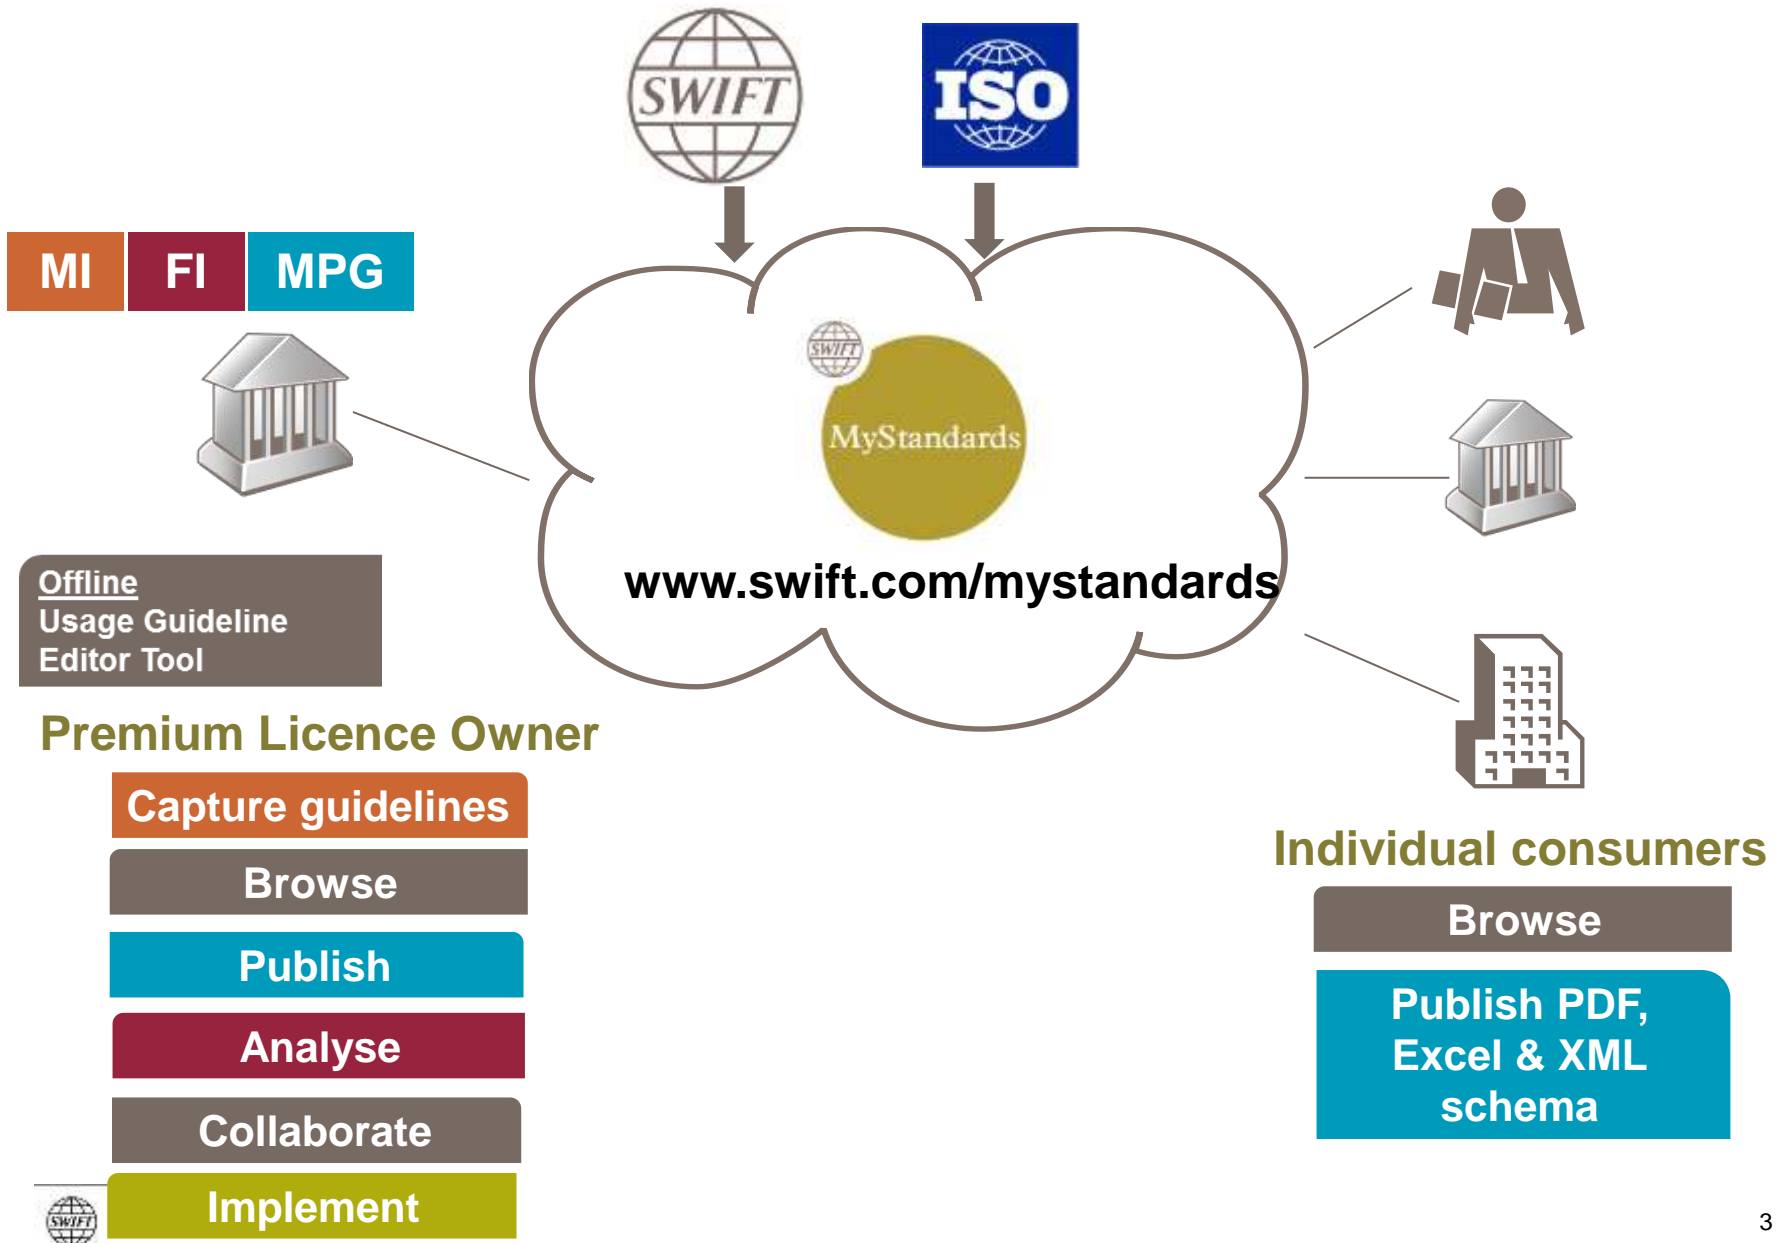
SWIFT

ISO

MI FI MPG

SWIFT

MyStandards

www.swift.com/mystandards

Offline
Usage Guideline
Editor Tool

Premium Licence Owner

Capture guidelines

Browse

Publish

Analyse

Collaborate

Implement

SWIFT

Individual consumers

Browse

Publish PDF, Excel & XML schema

3